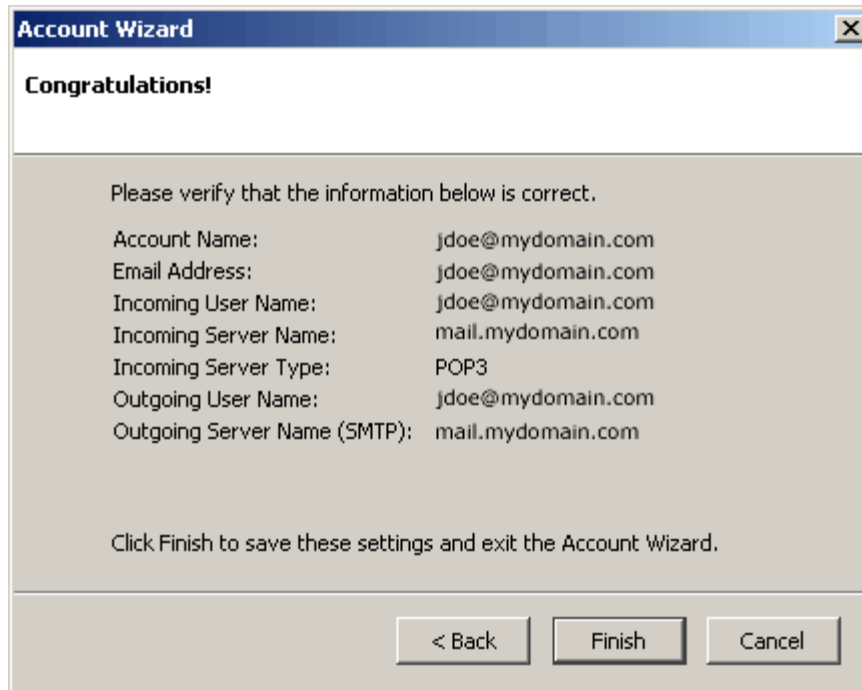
Account Wizard

Congratulations!

Please verify that the information below is correct.

| | |
|---|---|
| Account Name: | jdoe@mydomain.com |
| Email Address: | jdoe@mydomain.com |
| Incoming User Name: | jdoe@mydomain.com |
| Incoming Server Name: | mail.mydomain.com |
| Incoming Server Type: | POP3 |
| Outgoing User Name: | jdoe@mydomain.com |
| Outgoing Server Name (SMTP): | mail.mydomain.com |

Click Finish to save these settings and exit the Account Wizard.

< Back
Finish
Cancel